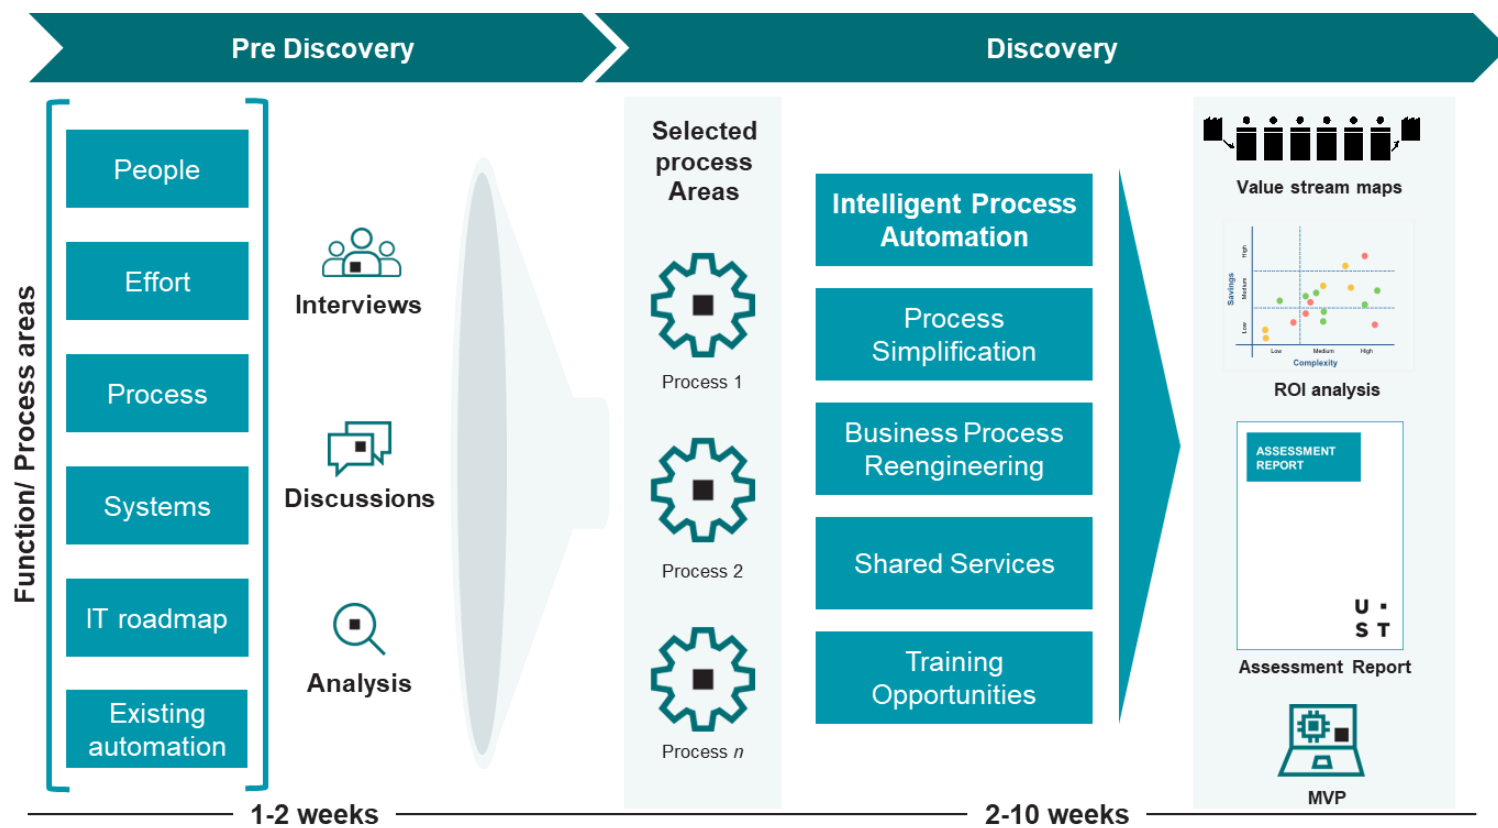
Pre Discovery

Discovery

Function/ Process areas

People

Effort

Process

Systems

IT roadmap

Existing automation

Interviews

Discussions

Analysis

Selected process Areas

Process 1

Process 2

Process $n$

Intelligent Process Automation

Process Simplification

Business Process Reengineering

Shared Services

Training Opportunities

Value stream maps

Savings

High

Medium

Low

Low

Medium

High

Complexity

ROI analysis

ASSESSMENT REPORT

U ·
S T

Assessment Report

MVP

1-2 weeks

2-10 weeks